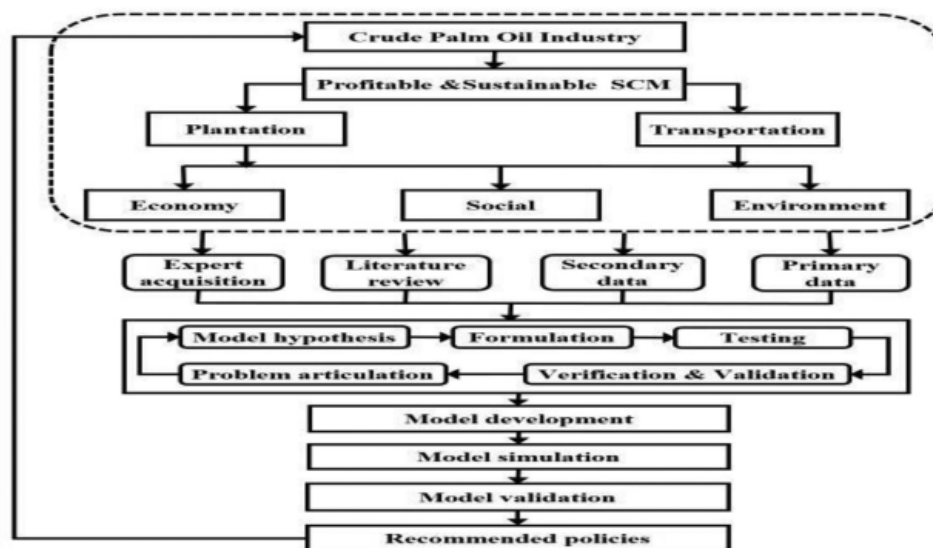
Crude Palm Oil Industry

Profitable &Sustainable SCM

Plantation

Transportation

Economy

Social

Environment

Expert acquisition

Literature review

Secondary data

Primary data

Model hypothesis

Formulation

Testing

Problem articulation

Verification & Validation

Model development

Model simulation

Model validation

Recommended policies